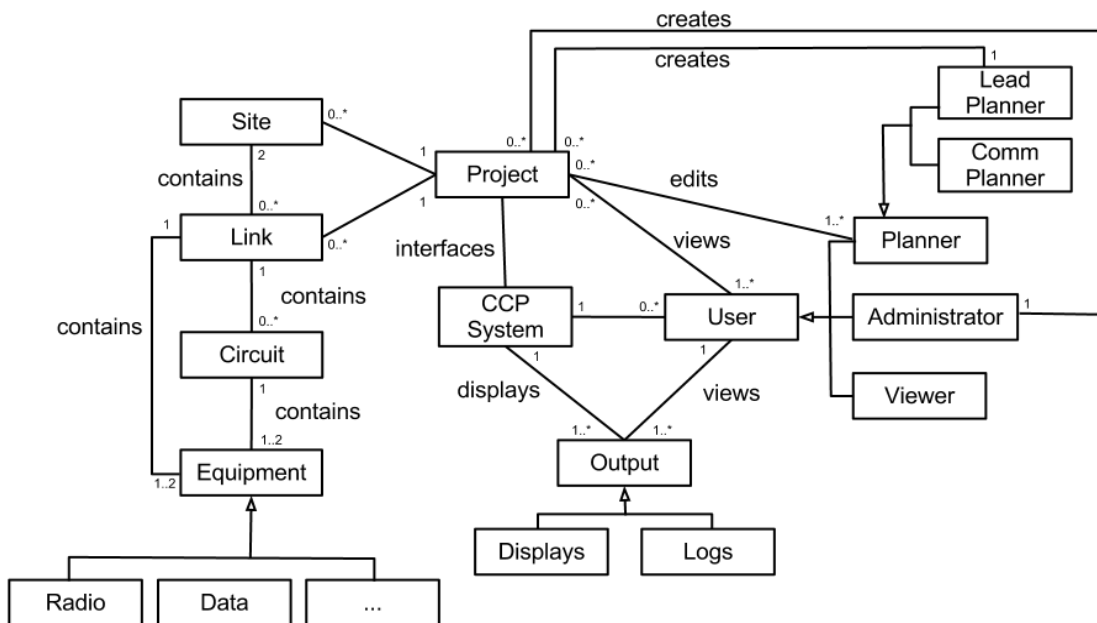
creates
creates
1
Lead Planner
Comm Planner
Site
0..*
1
Project
0..*
0..*
0..*
edits
2
contains
0..*
1
0..*
1
Link
0..*
interfaces
views
1..*
Planner
1
contains
1..*
contains
0..*
CCP System
1
0..*
User
Administrator
1
Circuit
1
1
1
displays
views
Viewer
contains
1..2
1..*
1..*
Equipment
1..2
Output
Displays
Logs
Radio
Data
...